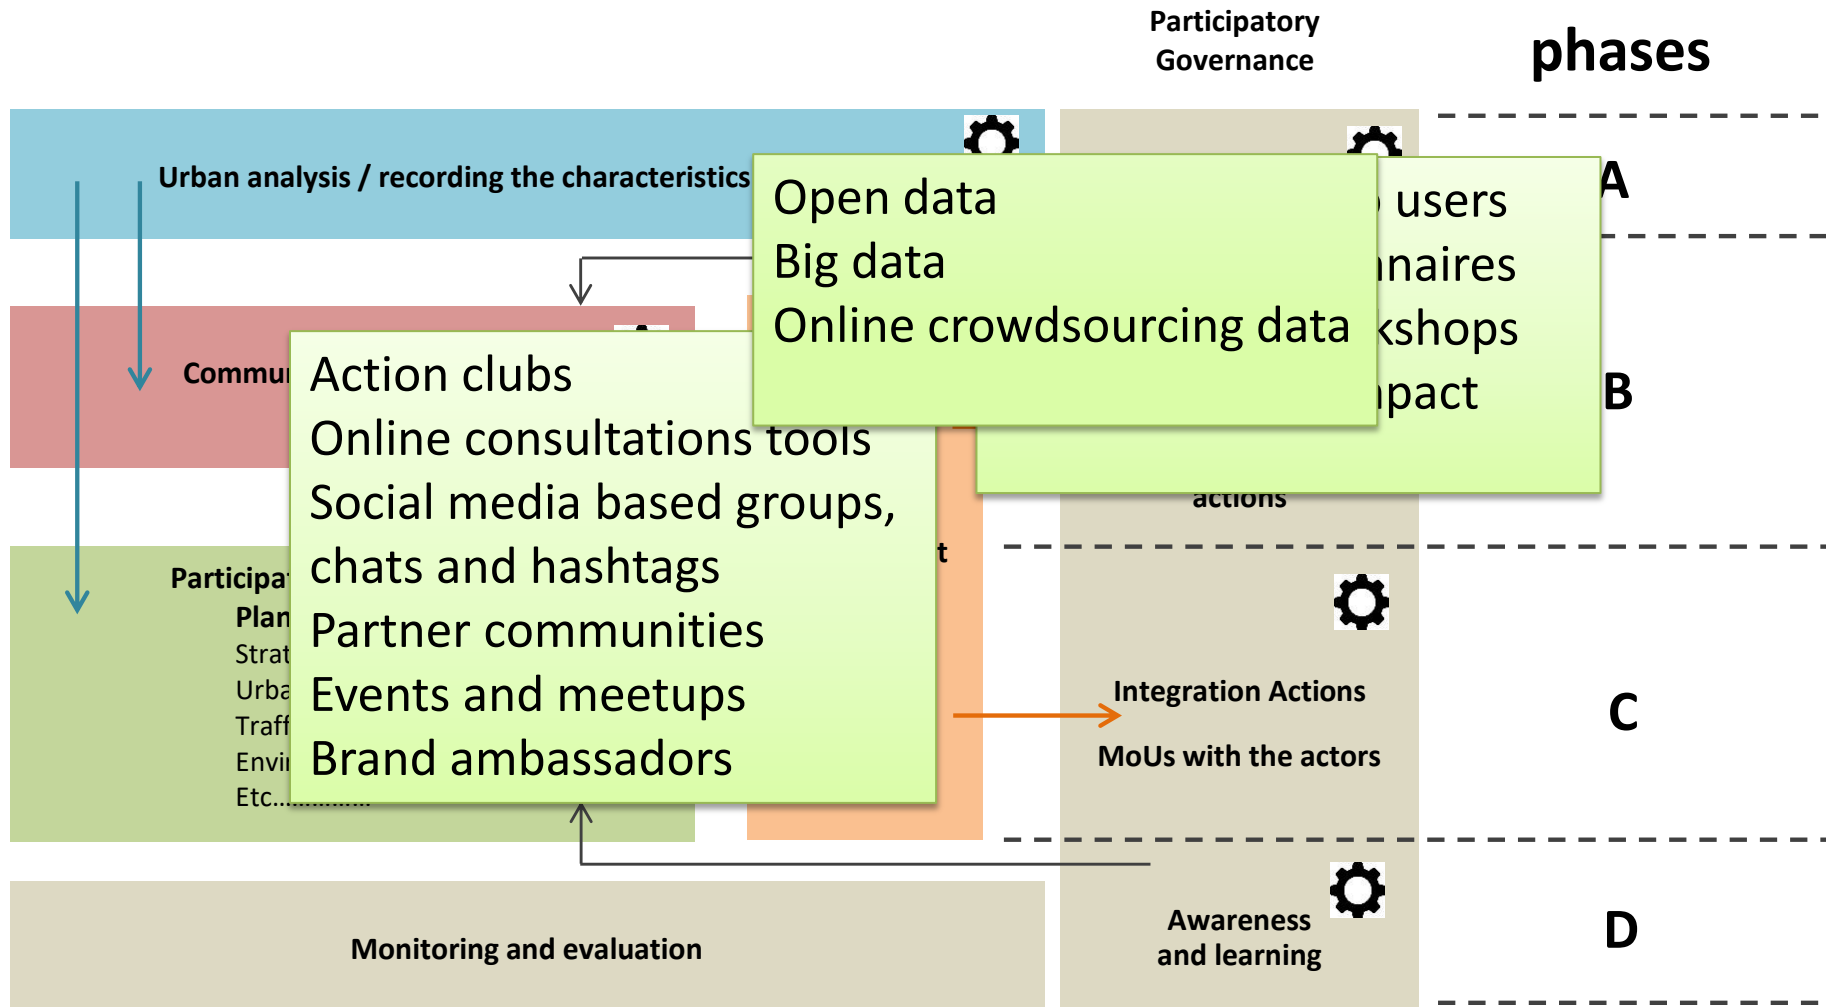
Participatory Governance

phases

Urban analysis / recording the characteristics

Open data
Big data
Online crowdsourcing data

users
naires
kshops
pact

A

Commu

Action clubs
Online consultations tools
Social media based groups, chats and hashtags
Partner communities
Events and meetups
Brand ambassadors

actions

B

Participa
Plan
Strat
Urba
Traff
Envi
Etc.............

t

Integration Actions

MoUs with the actors

C

Monitoring and evaluation

Awareness and learning

D